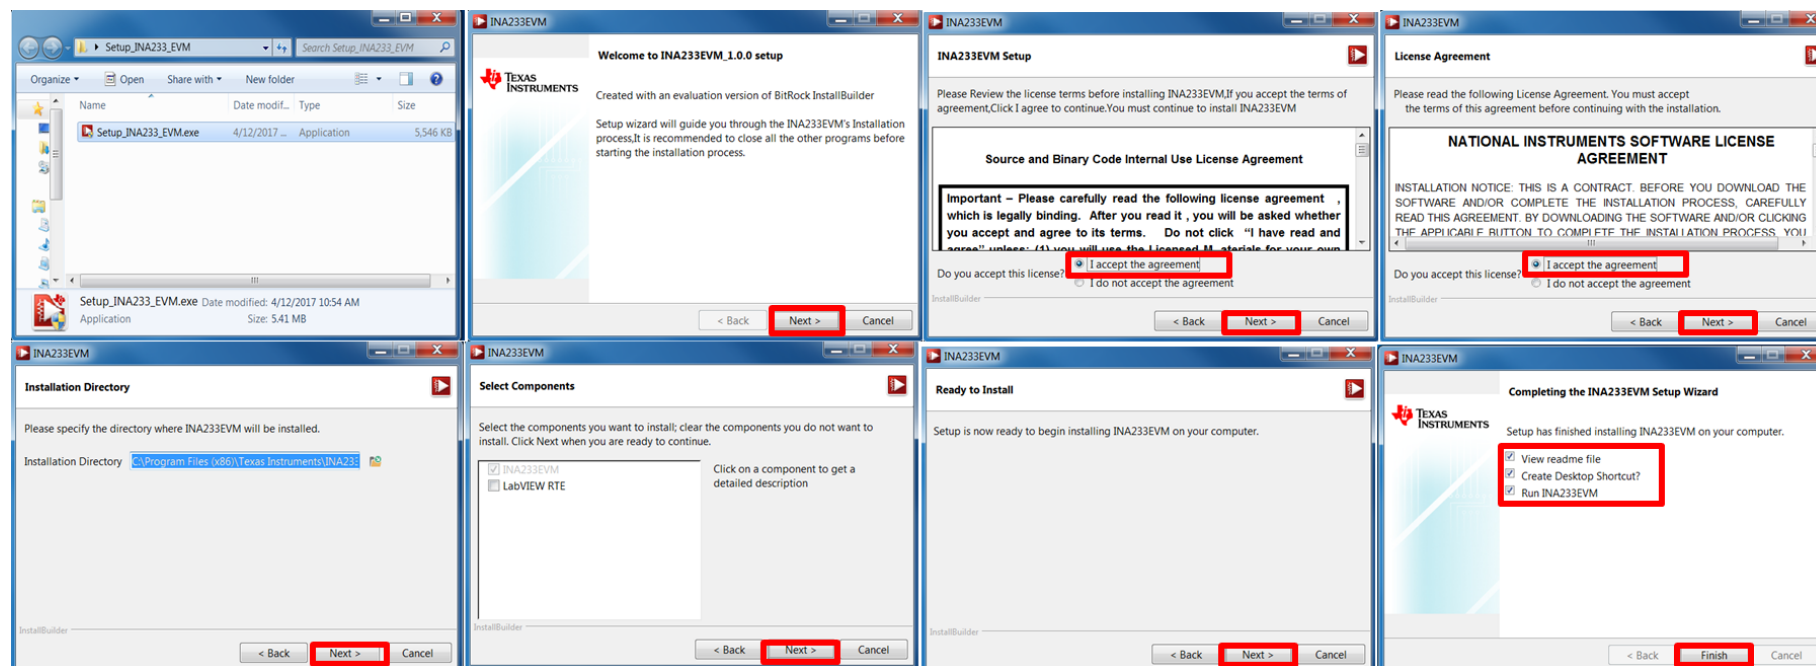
Setup_INA233_EVM

Search Setup_INA233_EVM

Organize ▾ Open Share with ▾ New folder

| Name | Date modif... | Type | Size |
|---|---|---|---|
| Setup_INA233_EVM.exe | 4/12/2017 ... | Application | 5,546 KB |

Setup_INA233_EVM.exe Date modified: 4/12/2017 10:54 AM
Application Size: 5.41 MB

INA233EVM

Welcome to INA233EVM_1.0.0 setup

Texas Instruments

Created with an evaluation version of BitRock InstallBuilder

Setup wizard will guide you through the INA233EVM's Installation process.It is recommended to close all the other programs before starting the installation process.

< Back Next > Cancel

INA233EVM

INA233EVM Setup

Please Review the license terms before installing INA233EVM,If you accept the terms of agreement,Click I agree to continue.You must continue to install INA233EVM

Source and Binary Code Internal Use License Agreement

Important – Please carefully read the following license agreement , which is legally binding. After you read it , you will be asked whether you accept and agree to its terms. Do not click "I have read and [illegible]

Do you accept this license? I accept the agreement
I do not accept the agreement

InstallBuilder

< Back Next > Cancel

INA233EVM

License Agreement

Please read the following License Agreement. You must accept the terms of this agreement before continuing with the installation.

NATIONAL INSTRUMENTS SOFTWARE LICENSE AGREEMENT

INSTALLATION NOTICE: THIS IS A CONTRACT. BEFORE YOU DOWNLOAD THE SOFTWARE AND/OR COMPLETE THE INSTALLATION PROCESS, CAREFULLY READ THIS AGREEMENT. BY DOWNLOADING THE SOFTWARE AND/OR CLICKING THE APPLICABLE BUTTON TO COMPLETE THE INSTALLATION PROCESS, YOU

Do you accept this license? I accept the agreement
I do not accept the agreement

InstallBuilder

< Back Next > Cancel

INA233EVM

Installation Directory

Please specify the directory where INA233EVM will be installed.

Installation Directory C:\Program Files (x86)\Texas Instruments\INA233

InstallBuilder

< Back Next > Cancel

INA233EVM

Select Components

Select the components you want to install; clear the components you do not want to install. Click Next when you are ready to continue.

INA233EVM
LabVIEW RTE

Click on a component to get a detailed description

InstallBuilder

< Back Next > Cancel

INA233EVM

Ready to Install

Setup is now ready to begin installing INA233EVM on your computer.

InstallBuilder

< Back Next > Cancel

INA233EVM

Completing the INA233EVM Setup Wizard

Texas Instruments

Setup has finished installing INA233EVM on your computer.

View readme file
Create Desktop Shortcut?
Run INA233EVM

< Back Finish Cancel